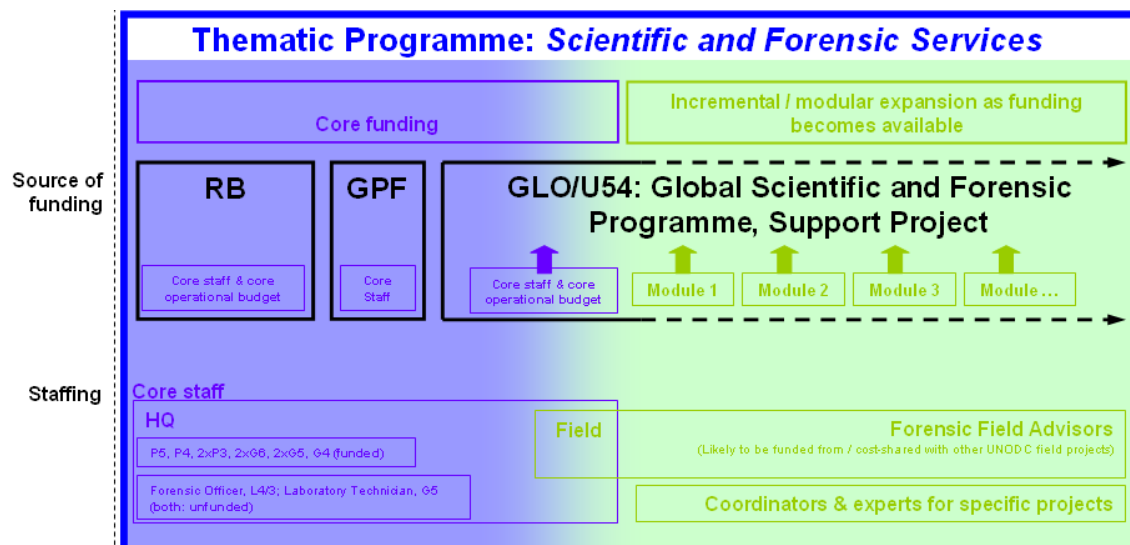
Thematic Programme: *Scientific and Forensic Services*

Source of funding

Core funding

Incremental / modular expansion as funding becomes available

RB

Core staff & core operational budget

GPF

Core Staff

GLO/U54: Global Scientific and Forensic Programme, Support Project

Core staff & core operational budget

Module 1

Module 2

Module 3

Module …

Staffing

Core staff

HQ

P5, P4, 2xP3, 2xG6, 2xG5, G4 (funded)

Forensic Officer, L4/3; Laboratory Technician, G5 (both: unfunded)

Field

Forensic Field Advisors

(Likely to be funded from / cost-shared with other UNODC field projects)

Coordinators & experts for specific projects